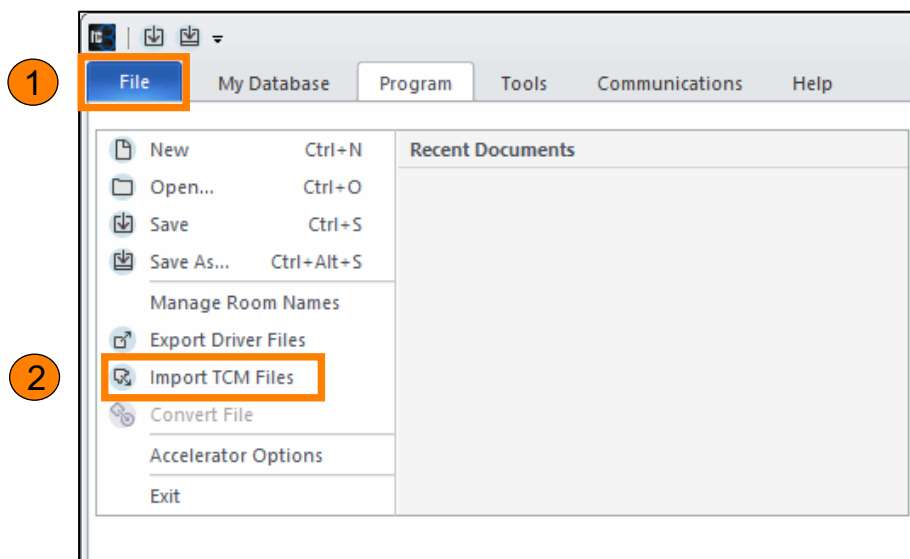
1

File | My Database | Program | Tools | Communications | Help

New Ctrl+N
Open... Ctrl+O
Save Ctrl+S
Save As... Ctrl+Alt+S
Manage Room Names
Export Driver Files
Import TCM Files
Convert File
Accelerator Options
Exit

Recent Documents

2